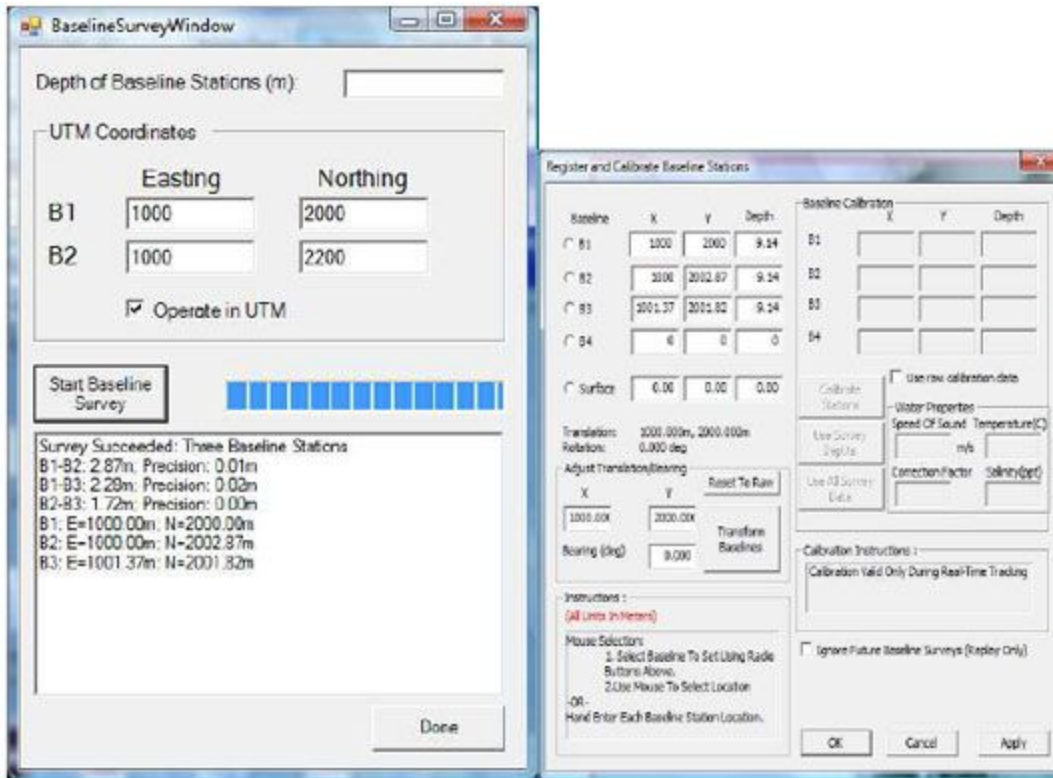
BaselineSurveyWindow

Depth of Baseline Stations (m):

UTM Coordinates

Easting Northing

B1 1000 2000

B2 1000 2200

Operate in UTM

Start Baseline Survey

Survey Succeeded: Three Baseline Stations
B1-B2: 2.87m; Precision: 0.01m
B1-B3: 2.28m; Precision: 0.02m
B2-B3: 1.72m; Precision: 0.00m
B1: E=1000.00m; N=2000.00m
B2: E=1000.00m; N=2002.87m
B3: E=1001.37m; N=2001.82m

Done

Register and Calibrate Baseline Stations

| Baseline | X | Y | Depth |
|---|---|---|---|
| B1 | 1000 | 2000 | 9.14 |
| B2 | 1000 | 2002.87 | 9.14 |
| B3 | 1001.37 | 2001.82 | 9.14 |
| B4 | 0 | 0 | 0 |
| Surface | 0.00 | 0.00 | 0.00 |

Translation: 1000.000m, 2000.000m
Rotation: 0.000 deg

Adjust Translation/Bearing
X Y
1000.000 2000.000
Reset To Raw
Transform Baselines
Bearing (deg) 0.000

Instructions :
(All Units In Meters)
Mouse Selection:
1. Select Baseline To Set Using Radio Buttons Above.
2.Use Mouse To Select Location
-OR-
Hand Enter Each Baseline Station Location.

Baseline Calibration
X Y Depth
B1
B2
B3
B4

Use raw calibration data
Calibrate Stations
Use Survey Depths
Use All Survey Data
Water Properties
Speed Of Sound Temperature(C)
m/s
Correction Factor Salinity(ppt)

Calibration Instructions :
Calibration Valid Only During Real-Time Tracking

Ignore Future Baseline Surveys (Replay Only)

OK Cancel Apply